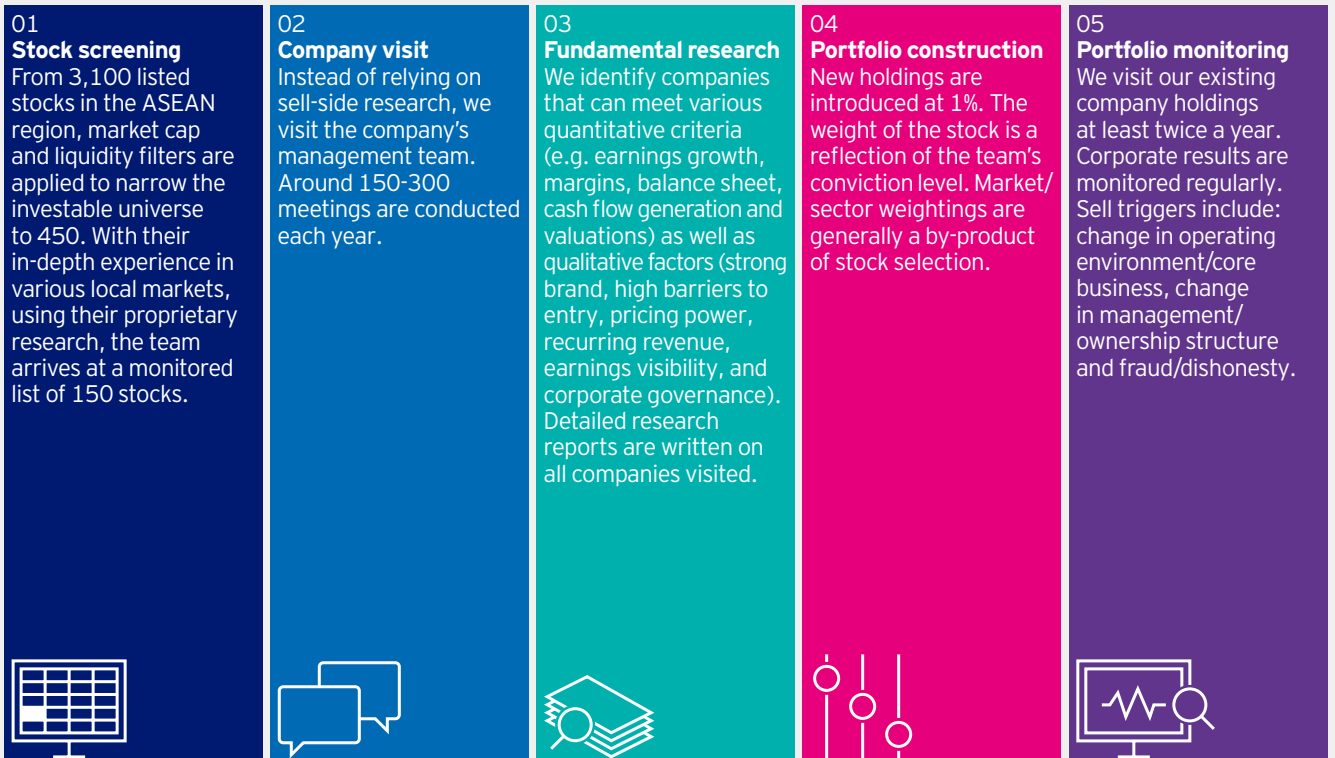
01
**Stock screening**
From 3,100 listed stocks in the ASEAN region, market cap and liquidity filters are applied to narrow the investable universe to 450. With their in-depth experience in various local markets, using their proprietary research, the team arrives at a monitored list of 150 stocks.

02
**Company visit**
Instead of relying on sell-side research, we visit the company's management team. Around 150-300 meetings are conducted each year.

03
**Fundamental research**
We identify companies that can meet various quantitative criteria (e.g. earnings growth, margins, balance sheet, cash flow generation and valuations) as well as qualitative factors (strong brand, high barriers to entry, pricing power, recurring revenue, earnings visibility, and corporate governance). Detailed research reports are written on all companies visited.

04
**Portfolio construction**
New holdings are introduced at 1%. The weight of the stock is a reflection of the team's conviction level. Market/sector weightings are generally a by-product of stock selection.

05
**Portfolio monitoring**
We visit our existing company holdings at least twice a year. Corporate results are monitored regularly. Sell triggers include: change in operating environment/core business, change in management/ownership structure and fraud/dishonesty.